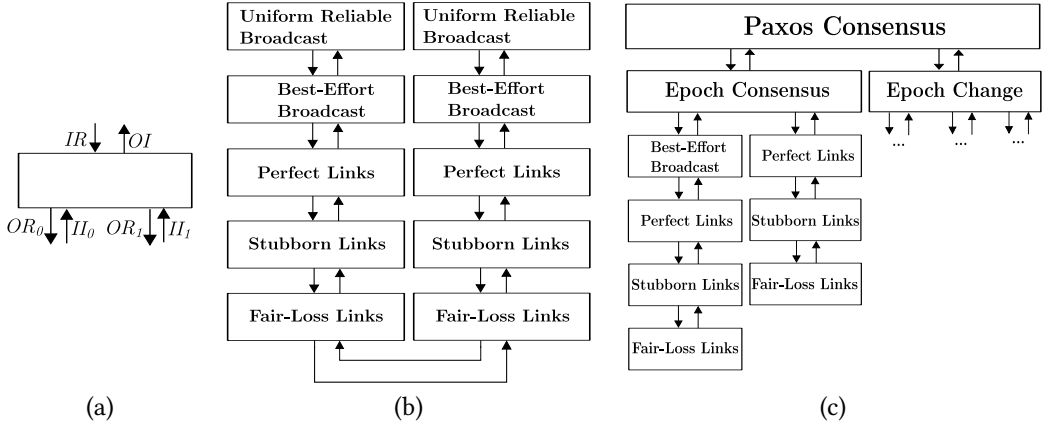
$IR$ $OI$

$OR_0$ $II_0$ $OR_1$ $II_1$

(a)

Uniform Reliable Broadcast

Best-Effort Broadcast

Perfect Links

Stubborn Links

Fair-Loss Links

Uniform Reliable Broadcast

Best-Effort Broadcast

Perfect Links

Stubborn Links

Fair-Loss Links

(b)

Paxos Consensus

Epoch Consensus

Epoch Change

... ... ...

Best-Effort Broadcast

Perfect Links

Stubborn Links

Fair-Loss Links

Perfect Links

Stubborn Links

Fair-Loss Links

(c)